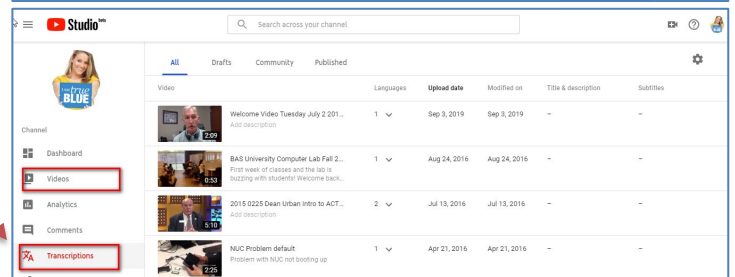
Studio beta

Search across your channel

true BLUE

Channel

Dashboard

Videos

Analytics

Comments

Transcriptions

All Drafts Community Published

| Video | Languages | Upload date | Modified on | Title & description | Subtitles |
|---|---|---|---|---|---|
| 2:09 Welcome Video Tuesday July 2 201... Add description | 1 | Sep 3, 2019 | Sep 3, 2019 | – | – |
| 0:53 BAS University Computer Lab Fall 2... First week of classes and the lab is buzzing with students! Welcome beck... | 1 | Aug 24, 2016 | Aug 24, 2016 | – | – |
| 5:10 2015 0225 Dean Urban Intro to ACT... Add description | 2 | Jul 13, 2016 | Jul 13, 2016 | – | – |
| 2:25 NUC Problem default Problem with NUC not booting up | 1 | Apr 21, 2016 | Apr 21, 2016 | – | – |